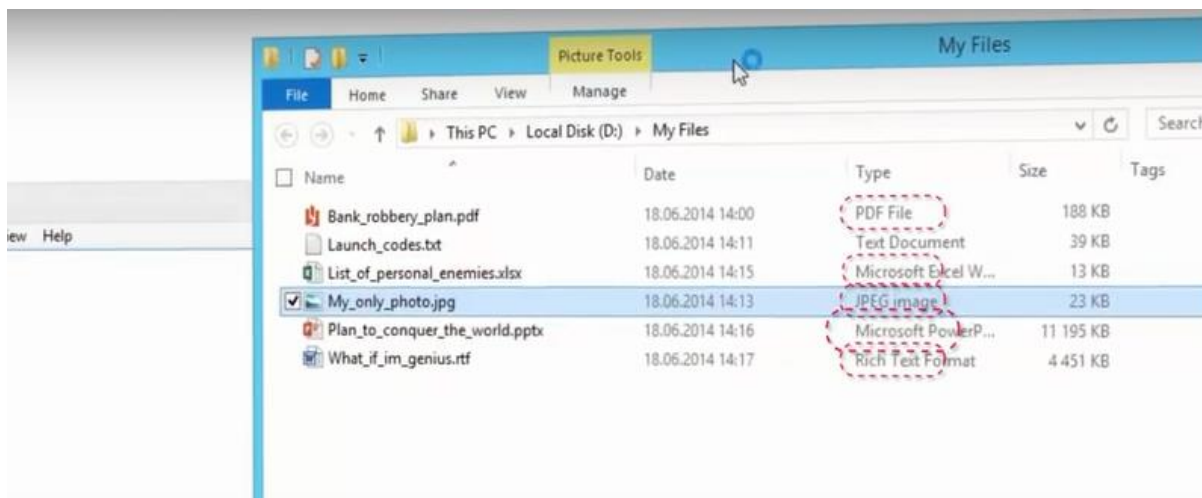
iew Help

Picture Tools
My Files
File Home Share View Manage

This PC › Local Disk (D:) › My Files
Search

| Name | Date | Type | Size | Tags |
|---|---|---|---|---|
| Bank_robbery_plan.pdf | 18.06.2014 14:00 | PDF File | 188 KB | |
| Launch_codes.txt | 18.06.2014 14:11 | Text Document | 39 KB | |
| List_of_personal_enemies.xlsx | 18.06.2014 14:15 | Microsoft Excel W... | 13 KB | |
| My_only_photo.jpg | 18.06.2014 14:13 | JPEG image | 23 KB | |
| Plan_to_conquer_the_world.pptx | 18.06.2014 14:16 | Microsoft PowerP... | 11 195 KB | |
| What_if_im_genius.rtf | 18.06.2014 14:17 | Rich Text Format | 4 451 KB | |